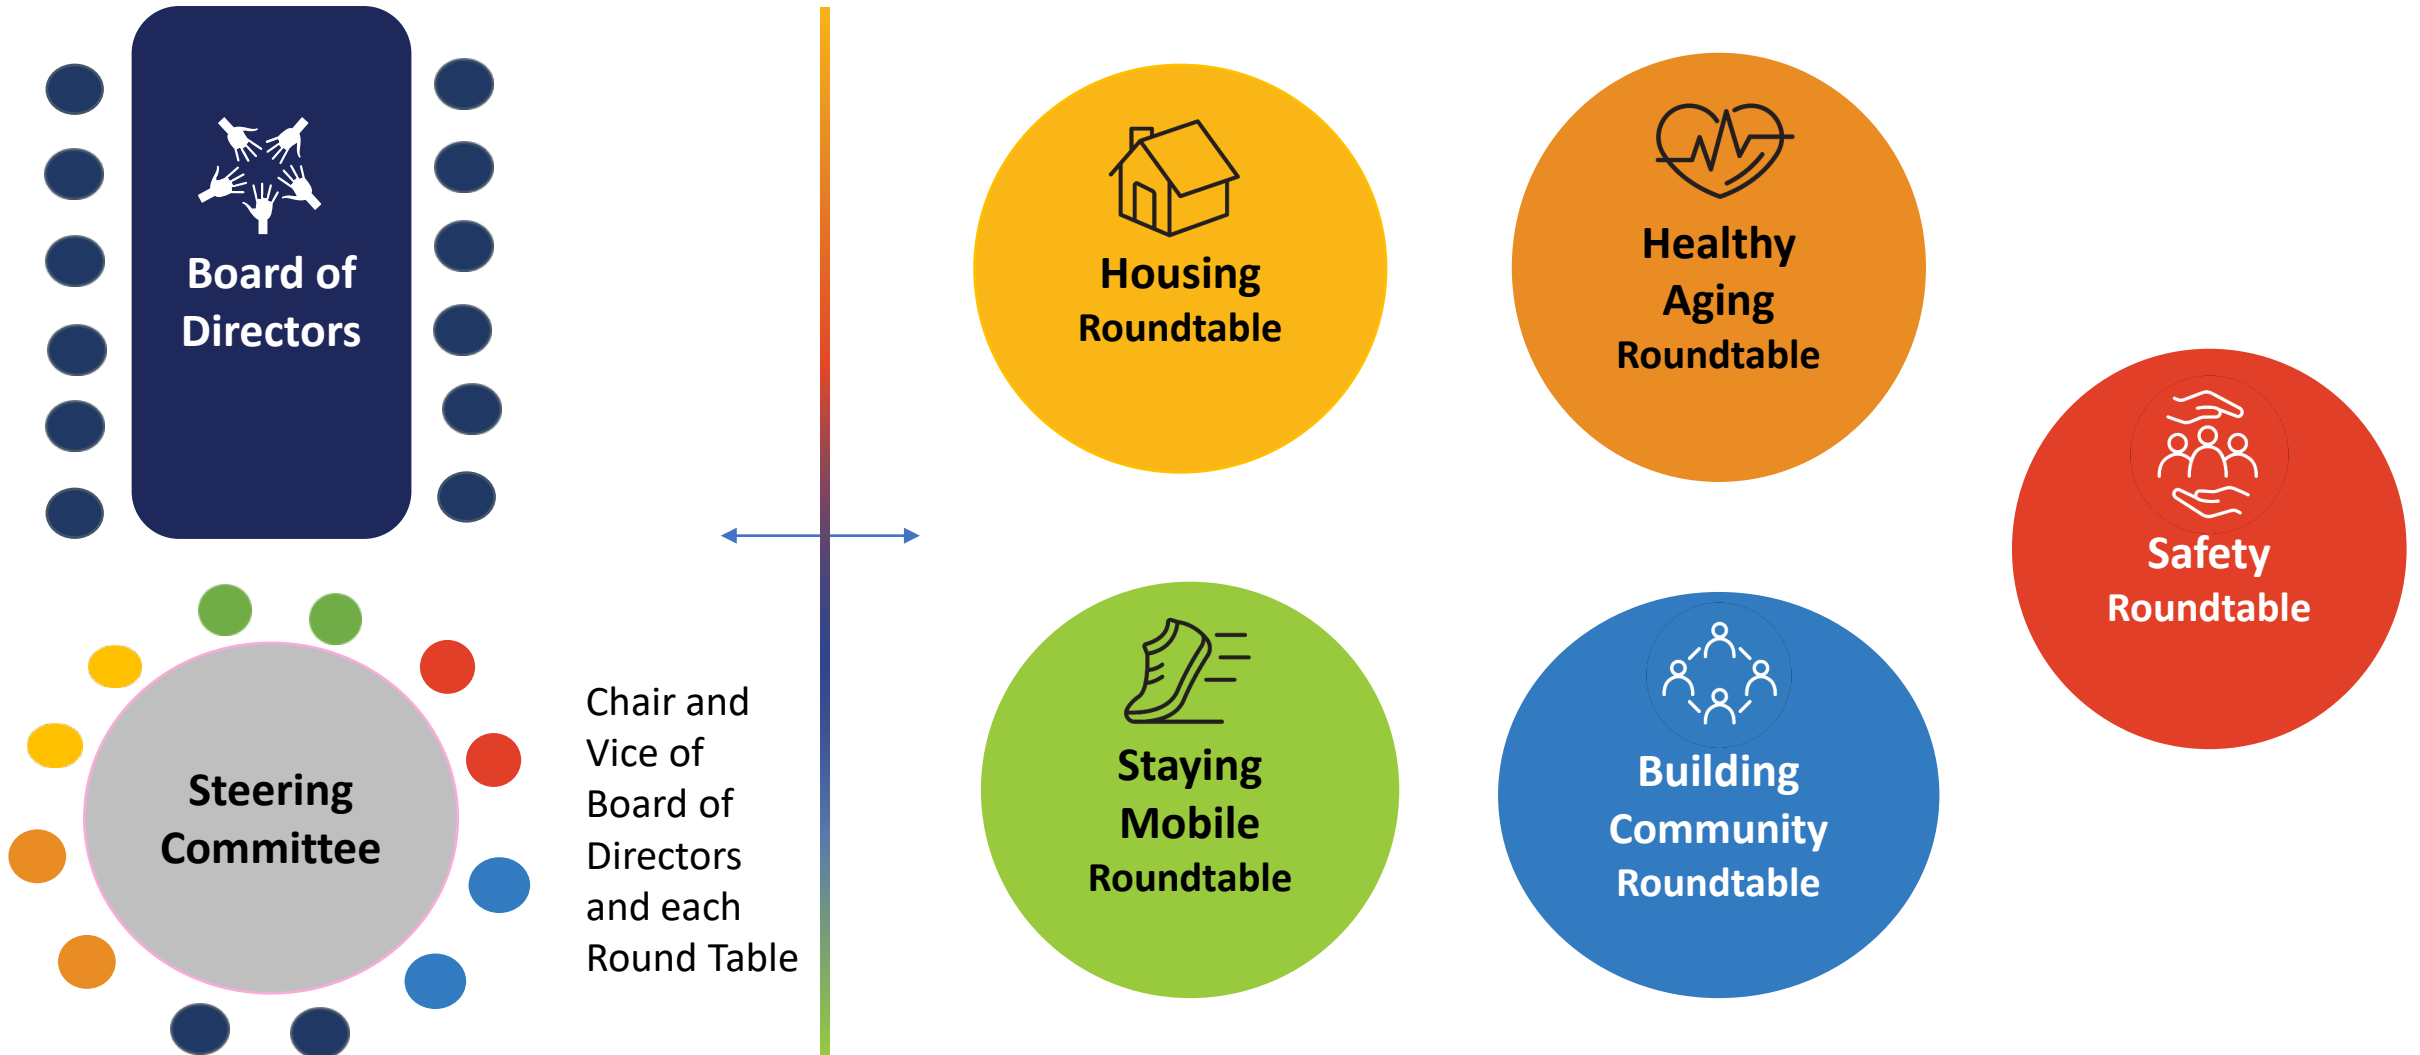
Board of Directors

Steering Committee

Chair and Vice of Board of Directors and each Round Table

Housing Roundtable

Healthy Aging Roundtable

Safety Roundtable

Staying Mobile Roundtable

Building Community Roundtable